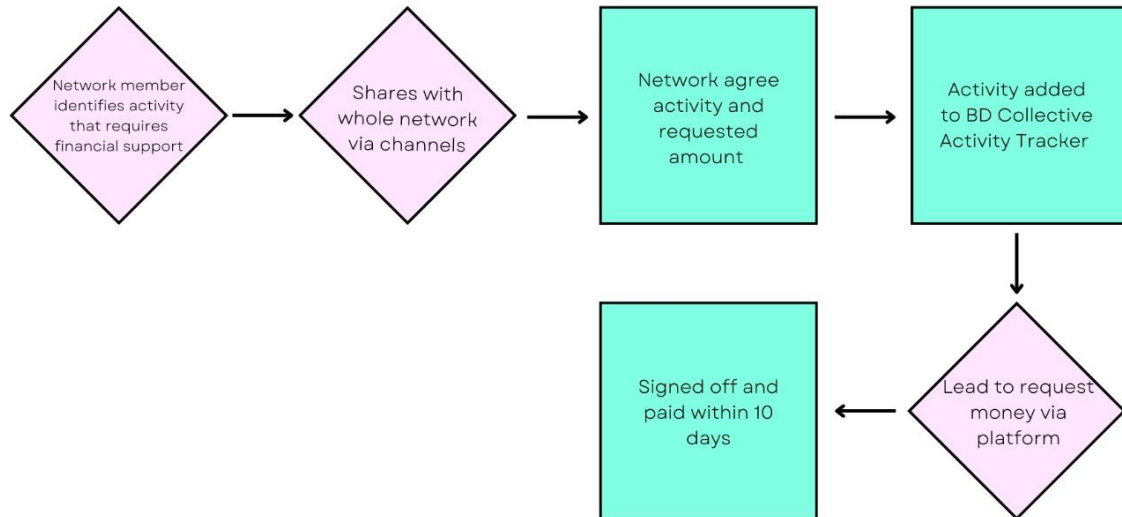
Network member identifies activity that requires financial support

Shares with whole network via channels

Network agree activity and requested amount

Activity added to BD Collective Activity Tracker

Lead to request money via platform

Signed off and paid within 10 days